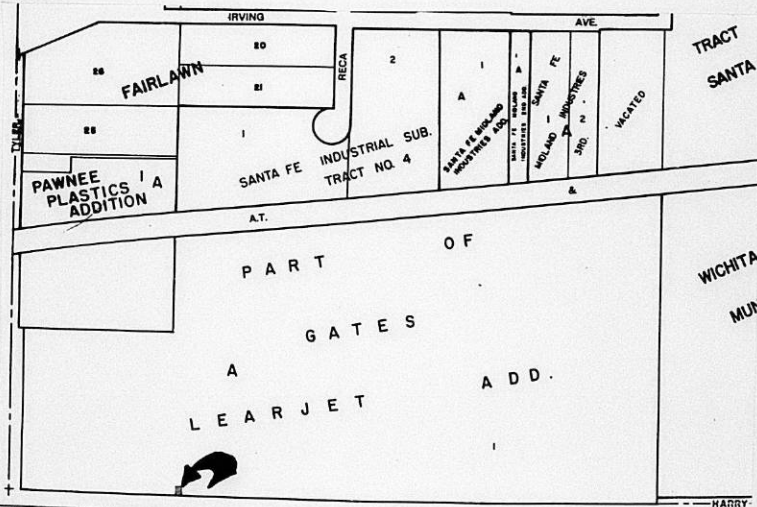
IRVING

AVE.

TRACT

SANTA

26

FAIRLAWN

20

21

RECA

2

1

A

A

SANTA FE

MIDLAND INDUSTRIES

VACATED

TYLER

25

1

SANTA FE INDUSTRIAL SUB. TRACT NO. 4

SANTA FE MIDLAND INDUSTRIES ADD.

SANTA FE MIDLAND INDUSTRIES 2ND ADD.

1

A

2

3RD.

PAWNEE PLASTICS ADDITION

1

A

A.T.

&

PART OF GATES LEARJET ADD.

A

1

WICHITA

MUN

HARRY